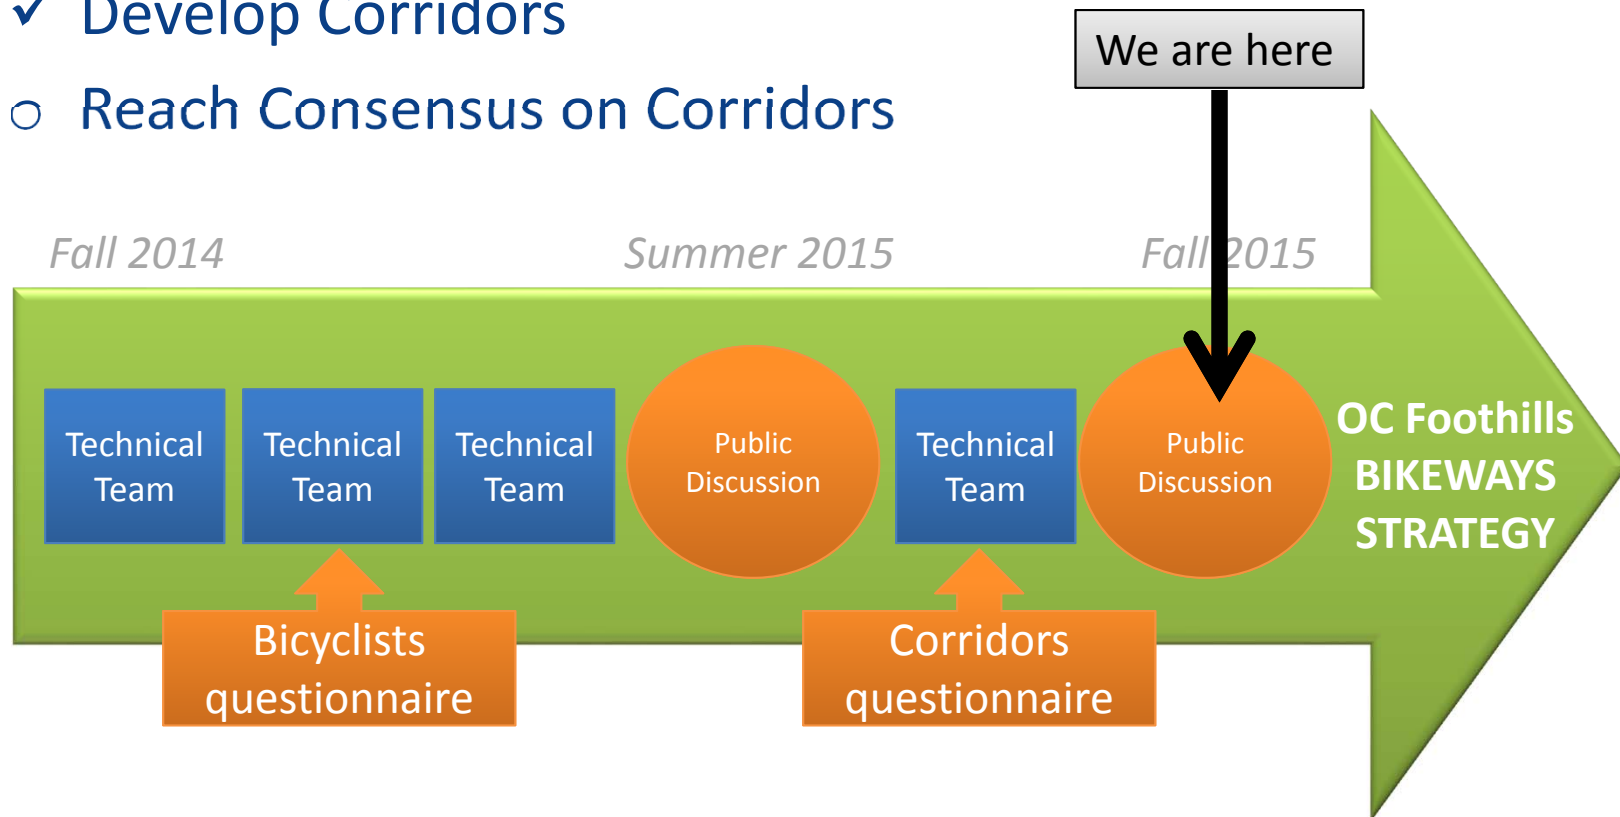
✓ Develop Corridors

○ Reach Consensus on Corridors

We are here

Fall 2014

Summer 2015

Fall 2015

Technical Team

Technical Team

Technical Team

Public Discussion

Technical Team

Public Discussion

OC Foothills BIKEWAYS STRATEGY

Bicyclists questionnaire

Corridors questionnaire